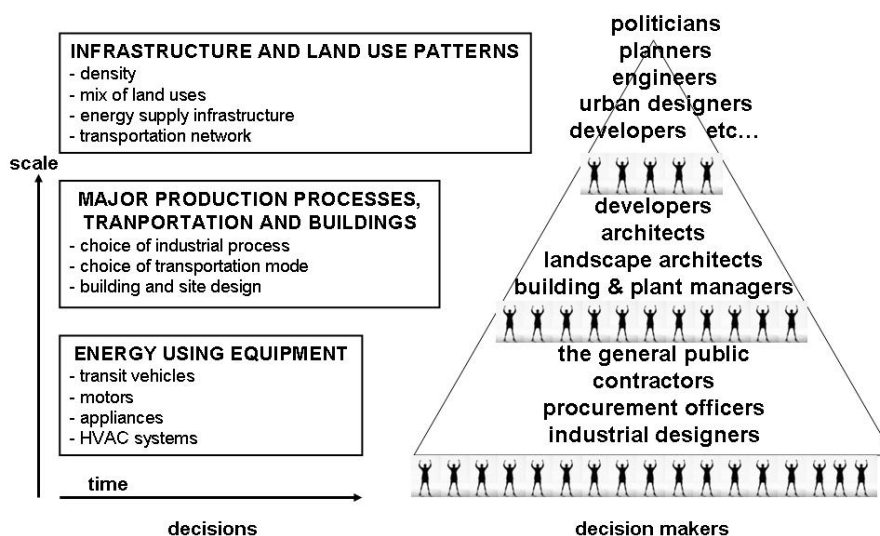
INFRASTRUCTURE AND LAND USE PATTERNS
- density
- mix of land uses
- energy supply infrastructure
- transportation network

scale

MAJOR PRODUCTION PROCESSES, TRANPORTATION AND BUILDINGS
- choice of industrial process
- choice of transportation mode
- building and site design

ENERGY USING EQUIPMENT
- transit vehicles
- motors
- appliances
- HVAC systems

time

decisions

politicians
planners
engineers
urban designers
developers etc…

developers
architects
landscape architects
building & plant managers

the general public
contractors
procurement officers
industrial designers

decision makers